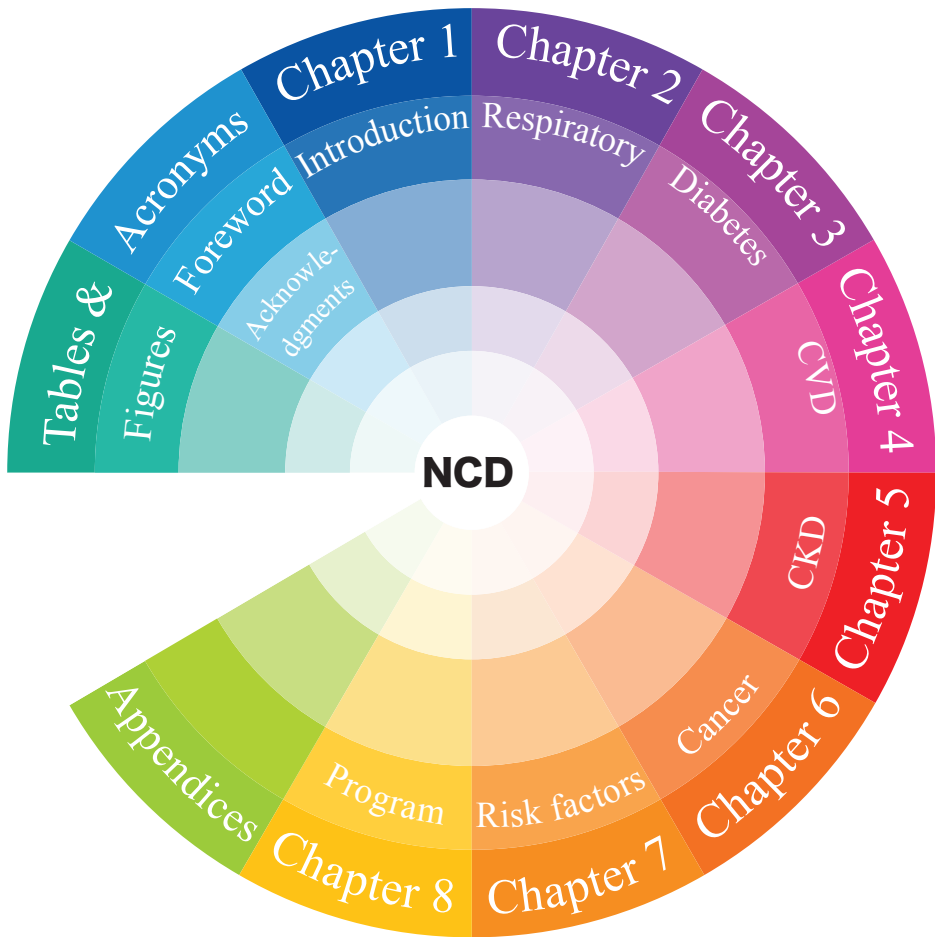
NCD

Tables &
Figures

Acronyms
Foreword
Acknowledgments

Chapter 1
Introduction

Chapter 2
Respiratory

Chapter 3
Diabetes

Chapter 4
CVD

Chapter 5
CKD

Chapter 6
Cancer

Chapter 7
Risk factors

Chapter 8
Program

Appendices